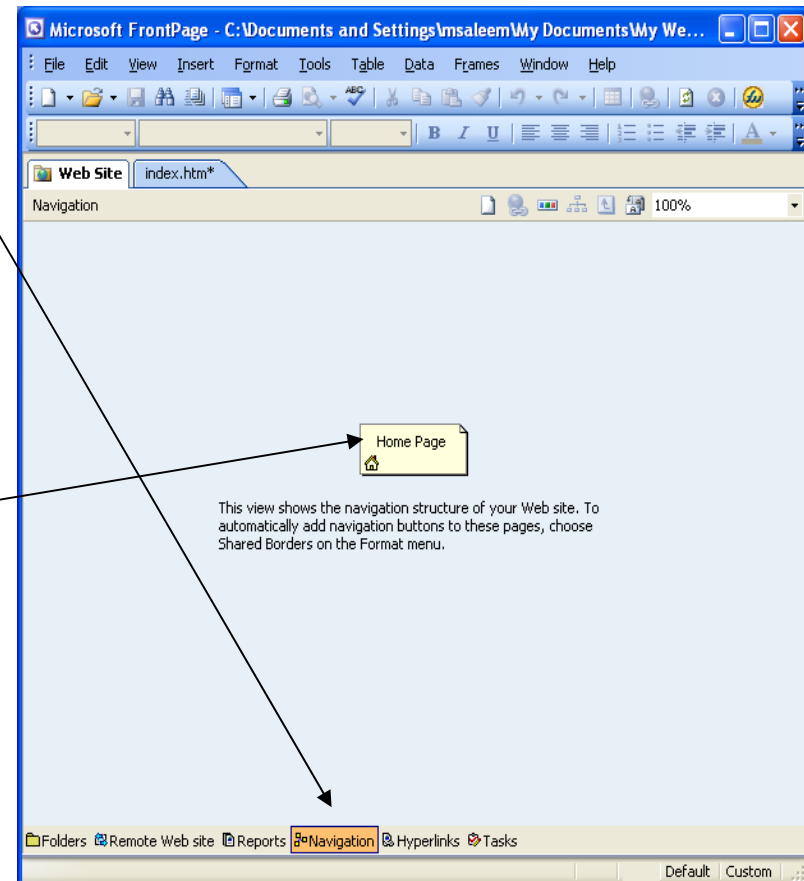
Microsoft FrontPage - C:\Documents and Settings\msaleem\My Documents\My We...

File Edit View Insert Format Tools Table Data Frames Window Help

B I U A

Web Site index.htm*

Navigation 100%

Home Page

This view shows the navigation structure of your Web site. To automatically add navigation buttons to these pages, choose Shared Borders on the Format menu.

Folders Remote Web site Reports Navigation Hyperlinks Tasks

Default Custom